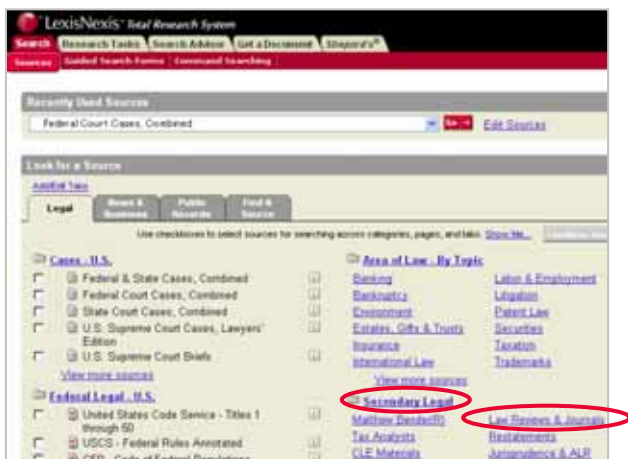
LexisNexis® Total Research System

Search | Research Tasks | Search Advisor | Get a Document | Shepard's®

Sources | Guided Search Forms | Command Searching

Recently Used Sources

Federal Court Cases, Combined

Go → Edit Sources

Look for a Source

Add/Edit Tabs

Legal | News & Business | Public Records | Find A Source

Use checkboxes to select sources for searching across categories, pages, and tabs. Show Me...

Cases - U.S.

Federal & State Cases, Combined

Federal Court Cases, Combined

State Court Cases, Combined

U.S. Supreme Court Cases, Lawyers' Edition

U.S. Supreme Court Briefs

View more sources

Federal Legal - U.S.

United States Code Service - Titles 1 through 50

USCS - Federal Rules Annotated

CFR - Code of Federal Regulations

Area of Law - By Topic

Banking

Bankruptcy

Environment

Estates, Gifts & Trusts

Insurance

International Law

Labor & Employment

Litigation

Patent Law

Securities

Taxation

Trademarks

View more sources

Secondary Legal

Matthew Bender(R)

Tax Analysts

CLE Materials

Law Reviews & Journals

Restatements

Jurisprudence & ALR